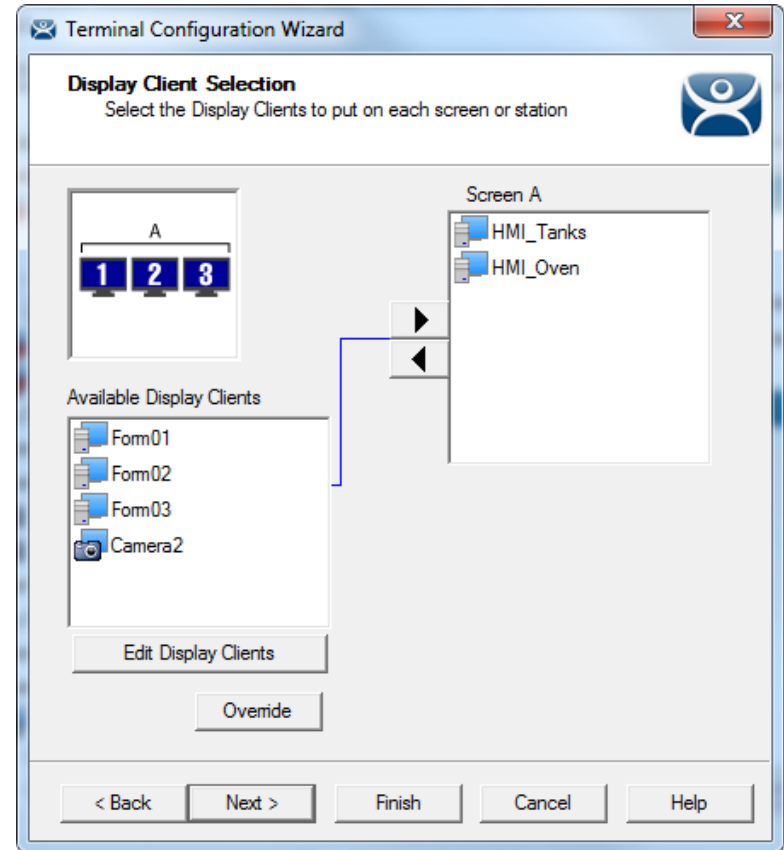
Terminal Configuration Wizard

Display Client Selection
Select the Display Clients to put on each screen or station

A
1 2 3

Screen A
HMI_Tanks
HMI_Oven

Available Display Clients
Form01
Form02
Form03
Camera2

Edit Display Clients

Override

< Back
Next >
Finish
Cancel
Help